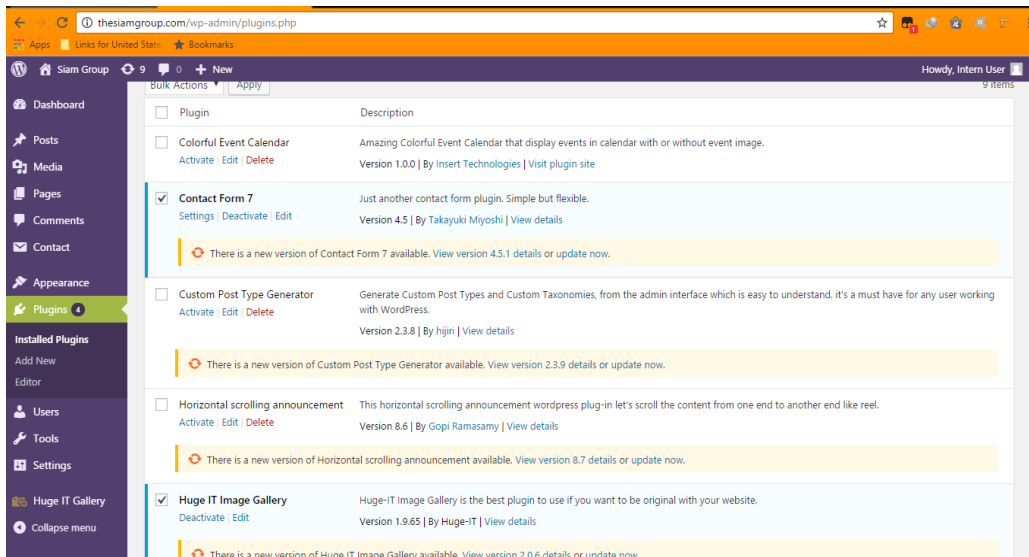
thesiamgroup.com/wp-admin/plugins.php

Apps | Links for United State | Bookmarks

Siam Group 9 0 + New | Howdy, Intern User

Dashboard
Posts
Media
Pages
Comments
Contact
Appearance
Plugins 4
Installed Plugins
Add New
Editor
Users
Tools
Settings
Huge IT Gallery
Collapse menu

Bulk Actions | Apply | 9 items

| | Plugin | Description |
|---|---|---|
| ☐ | Colorful Event Calendar<br>Activate \| Edit \| Delete | Amazing Colorful Event Calendar that display events in calendar with or without event image.<br>Version 1.0.0 \| By Insert Technologies \| Visit plugin site |
| ☑ | Contact Form 7<br>Settings \| Deactivate \| Edit | Just another contact form plugin. Simple but flexible.<br>Version 4.5 \| By Takayuki Miyoshi \| View details |

There is a new version of Contact Form 7 available. View version 4.5.1 details or update now.

| | Plugin | Description |
|---|---|---|
| ☐ | Custom Post Type Generator<br>Activate \| Edit \| Delete | Generate Custom Post Types and Custom Taxonomies, from the admin interface which is easy to understand. it's a must have for any user working with WordPress.<br>Version 2.3.8 \| By hijiri \| View details |

There is a new version of Custom Post Type Generator available. View version 2.3.9 details or update now.

| | Plugin | Description |
|---|---|---|
| ☐ | Horizontal scrolling announcement<br>Activate \| Edit \| Delete | This horizontal scrolling announcement wordpress plug-in let's scroll the content from one end to another end like reel.<br>Version 8.6 \| By Gopi Ramasamy \| View details |

There is a new version of Horizontal scrolling announcement available. View version 8.7 details or update now.

| | Plugin | Description |
|---|---|---|
| ☑ | Huge IT Image Gallery<br>Deactivate \| Edit | Huge-IT Image Gallery is the best plugin to use if you want to be original with your website.<br>Version 1.9.65 \| By Huge-IT \| View details |

There is a new version of Huge IT Image Gallery available. View version 2.0.6 details or update now.